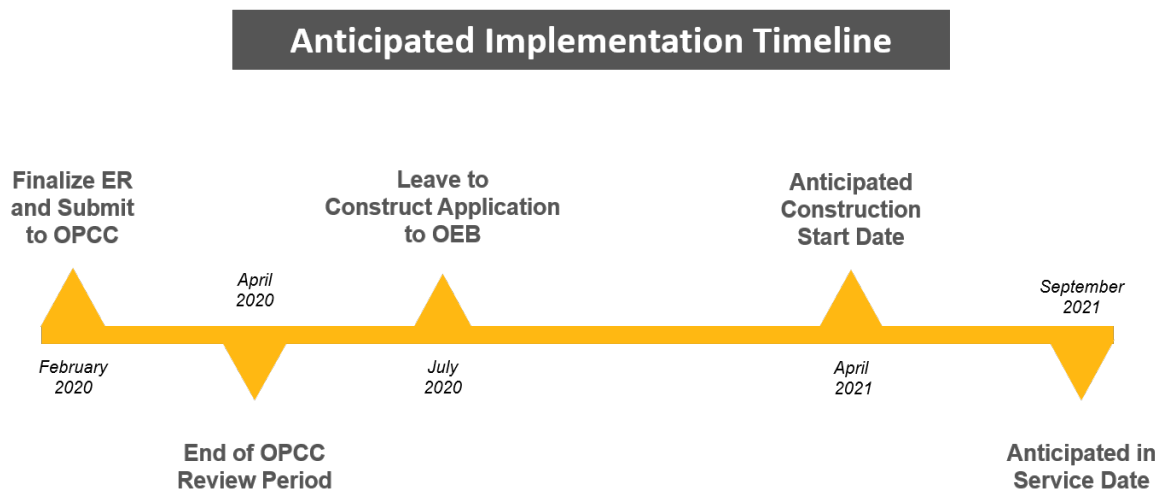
Anticipated Implementation Timeline

Finalize ER and Submit to OPCC

February 2020

April 2020

End of OPCC Review Period

Leave to Construct Application to OEB

July 2020

Anticipated Construction Start Date

April 2021

September 2021

Anticipated in Service Date